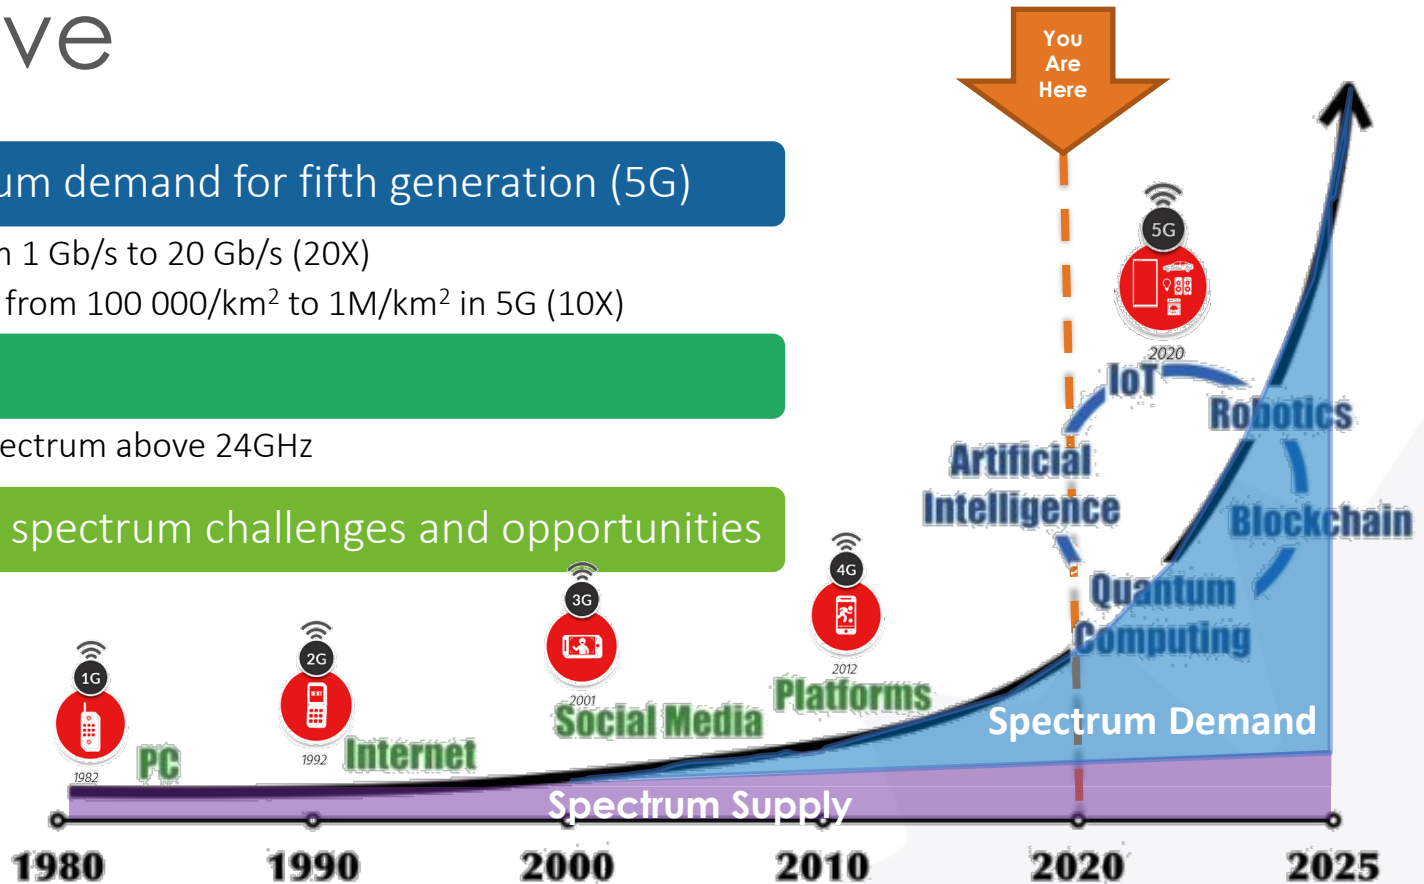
ve

um demand for fifth generation (5G)

n 1 Gb/s to 20 Gb/s (20X)

from 100 000/km$^2$ to 1M/km$^2$ in 5G (10X)

ectrum above 24GHz

spectrum challenges and opportunities

You Are Here

5G

2020

IoT

Robotics

Artificial Intelligence

Blockchain

Quantum Computing

4G

2012

Platforms

3G

2001

Social Media

Spectrum Demand

2G

1992

Internet

1G

1982

PC

Spectrum Supply

1980 1990 2000 2010 2020 2025